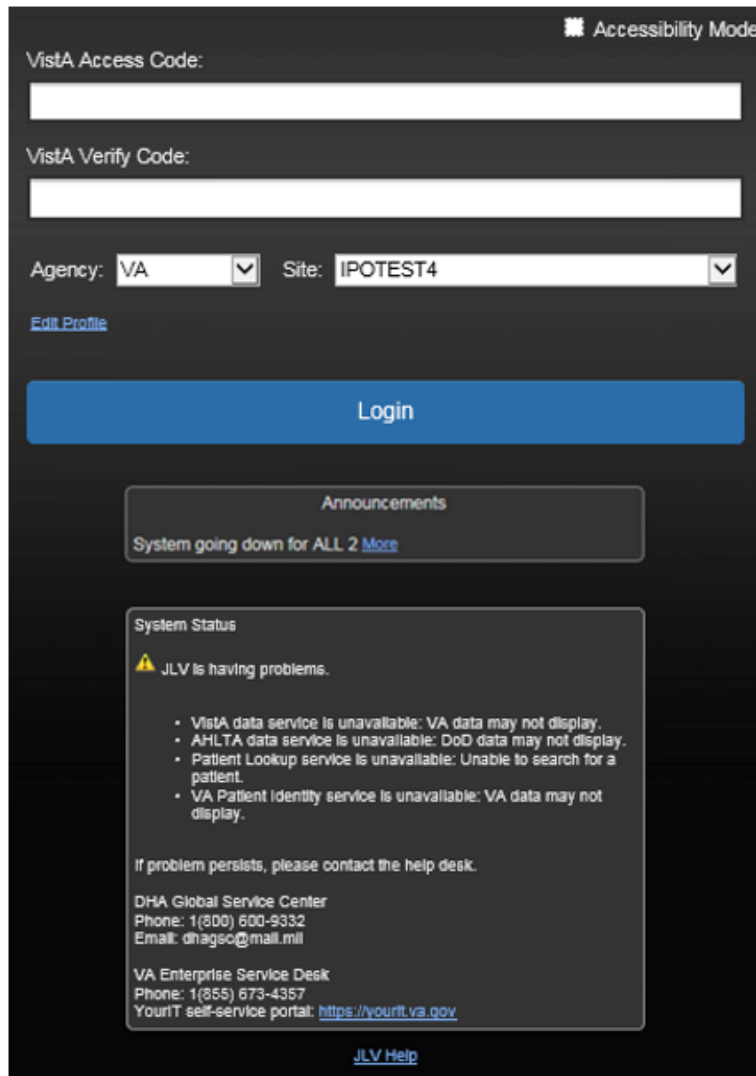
Accessibility Mode

VistA Access Code:

VistA Verify Code:

Agency: VA Site: IPOTEST4

Edit Profile

Login

Announcements

System going down for ALL 2 More

System Status

JLV is having problems.

- VistA data service is unavailable: VA data may not display.
- AHLTA data service is unavailable: DoD data may not display.
- Patient Lookup service is unavailable: Unable to search for a patient.
- VA Patient Identity service is unavailable: VA data may not display.

If problem persists, please contact the help desk.

DHA Global Service Center
Phone: 1(800) 600-9332
Email: dhagsc@mail.mil

VA Enterprise Service Desk
Phone: 1(855) 673-4357
YourIT self-service portal: https://yourit.va.gov

JLV Help